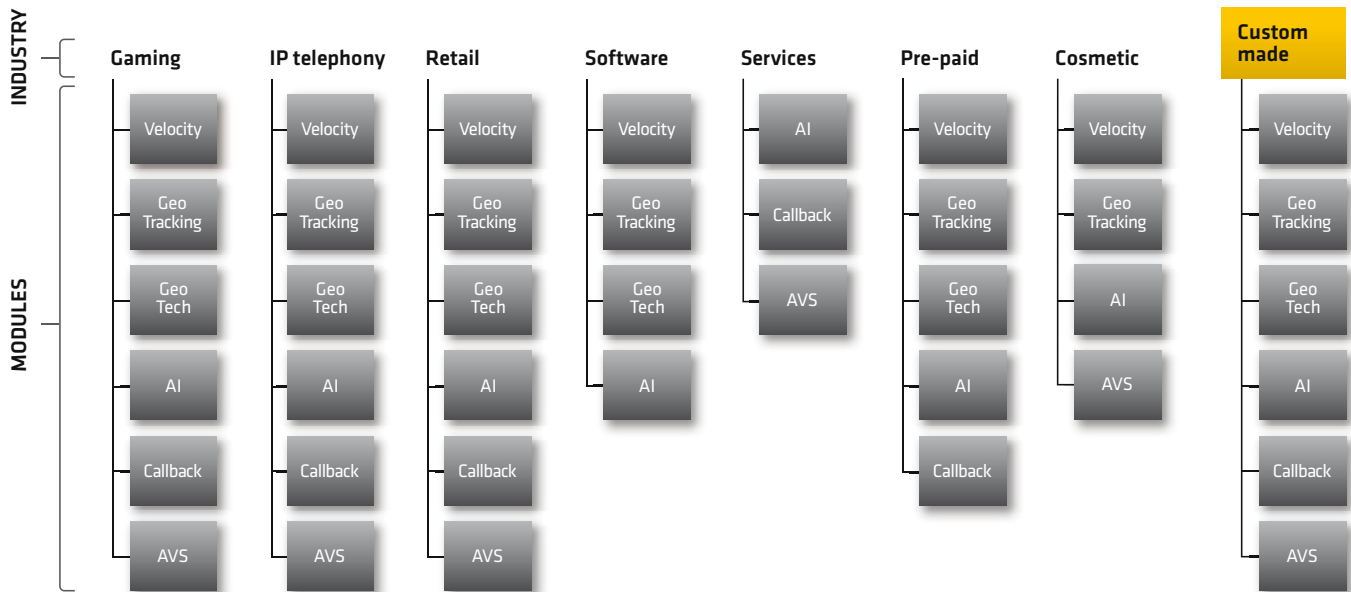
INDUSTRY

MODULES

Gaming
Velocity
Geo Tracking
Geo Tech
AI
Callback
AVS

IP telephony
Velocity
Geo Tracking
Geo Tech
AI
Callback
AVS

Retail
Velocity
Geo Tracking
Geo Tech
AI
Callback
AVS

Software
Velocity
Geo Tracking
Geo Tech
AI

Services
AI
Callback
AVS

Pre-paid
Velocity
Geo Tracking
Geo Tech
AI
Callback

Cosmetic
Velocity
Geo Tracking
AI
AVS

Custom made
Velocity
Geo Tracking
Geo Tech
AI
Callback
AVS